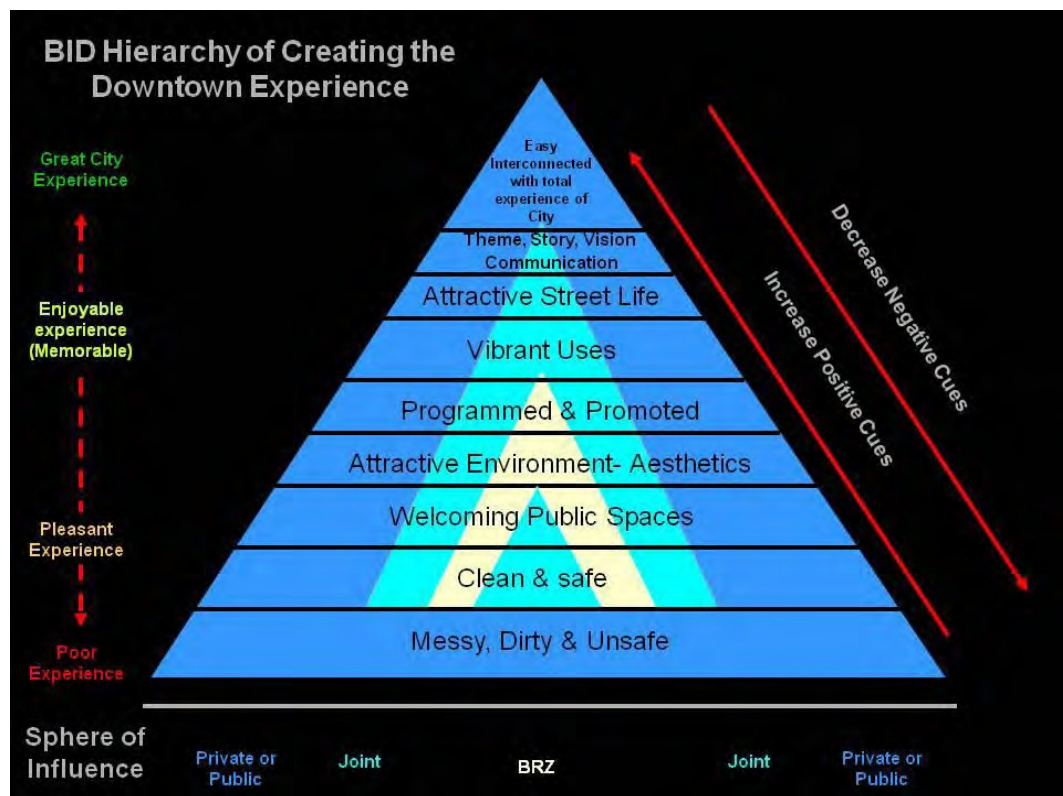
BID Hierarchy of Creating the Downtown Experience

Great City Experience

Enjoyable experience (Memorable)

Pleasant Experience

Poor Experience

Easy Interconnected with total experience of City

Theme, Story, Vision Communication

Attractive Street Life

Vibrant Uses

Programmed & Promoted

Attractive Environment- Aesthetics

Welcoming Public Spaces

Clean & safe

Messy, Dirty & Unsafe

Increase Positive Cues

Decrease Negative Cues

Sphere of Influence

Private or Public

Joint

BRZ

Joint

Private or Public